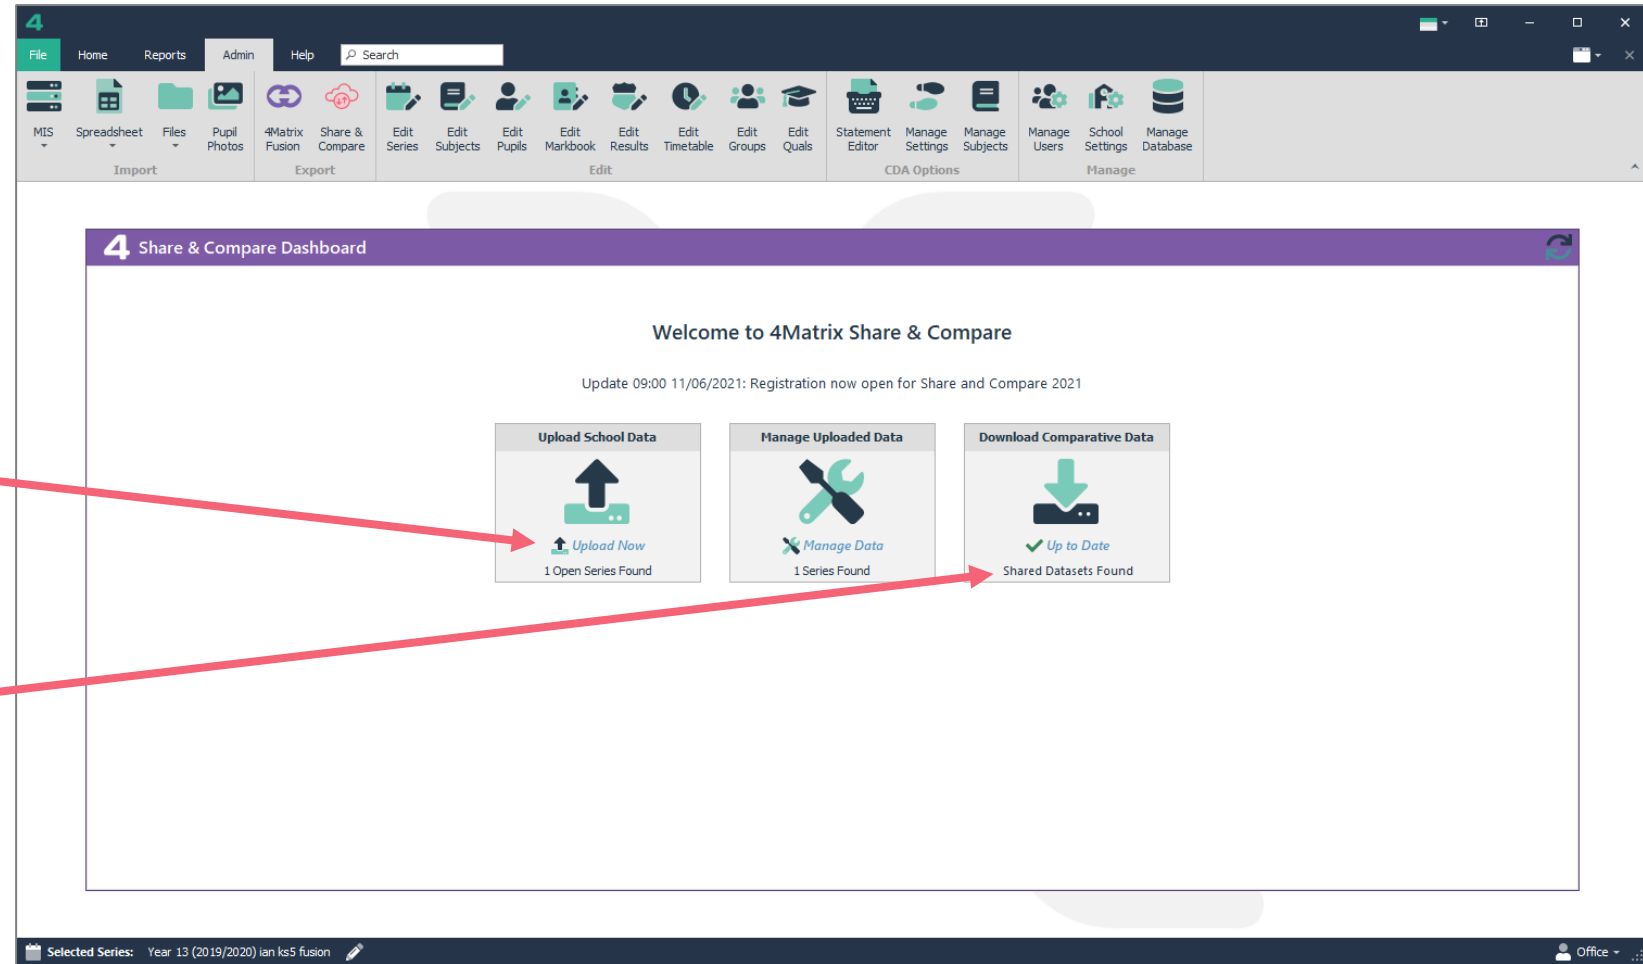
4

File Home Reports Admin Help Search

MIS Spreadsheet Files Pupil Photos
Import

4Matrix Fusion Share & Compare
Export

Edit Series Edit Subjects Edit Pupils Edit Markbook Edit Results Edit Timetable Edit Groups Edit Quals
Edit

Statement Editor Manage Settings Manage Subjects
CDA Options

Manage Users School Settings Manage Database
Manage

4 Share & Compare Dashboard

Welcome to 4Matrix Share & Compare

Update 09:00 11/06/2021: Registration now open for Share and Compare 2021

Upload School Data
Upload Now
1 Open Series Found

Manage Uploaded Data
Manage Data
1 Series Found

Download Comparative Data
Up to Date
Shared Datasets Found

Selected Series: Year 13 (2019/2020) ian ks5 fusion

Office